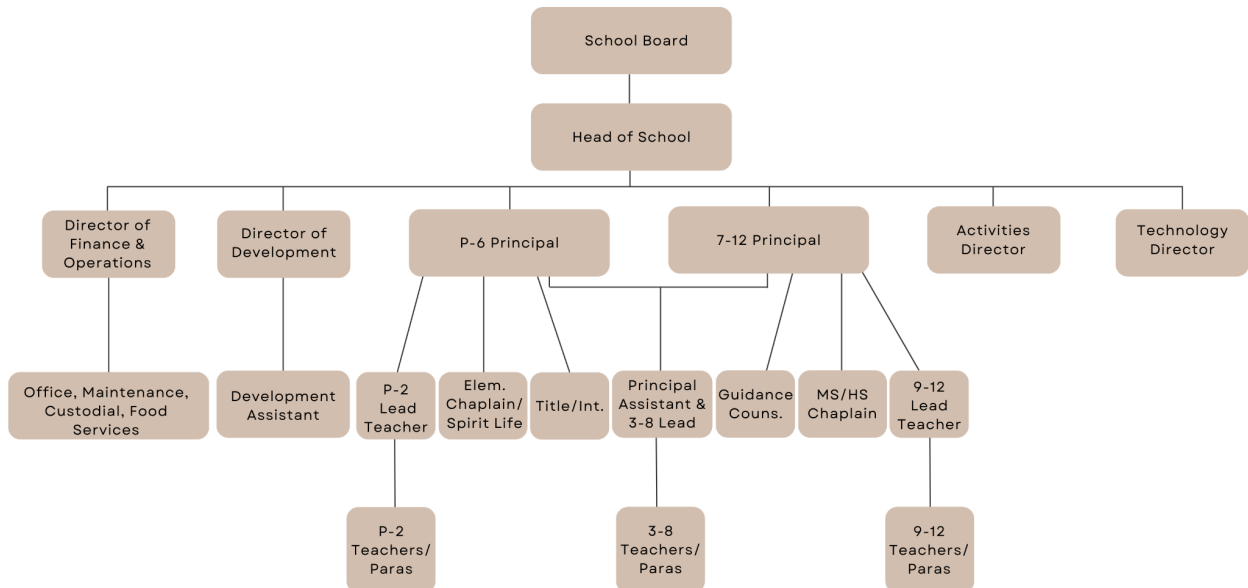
School Board

Head of School

Director of Finance & Operations

Director of Development

P-6 Principal

7-12 Principal

Activities Director

Technology Director

Office, Maintenance, Custodial, Food Services

Development Assistant

P-2 Lead Teacher

Elem. Chaplain/ Spirit Life

Title/Int.

Principal Assistant & 3-8 Lead

Guidance Couns.

MS/HS Chaplain

9-12 Lead Teacher

P-2 Teachers/ Paras

3-8 Teachers/ Paras

9-12 Teachers/ Paras